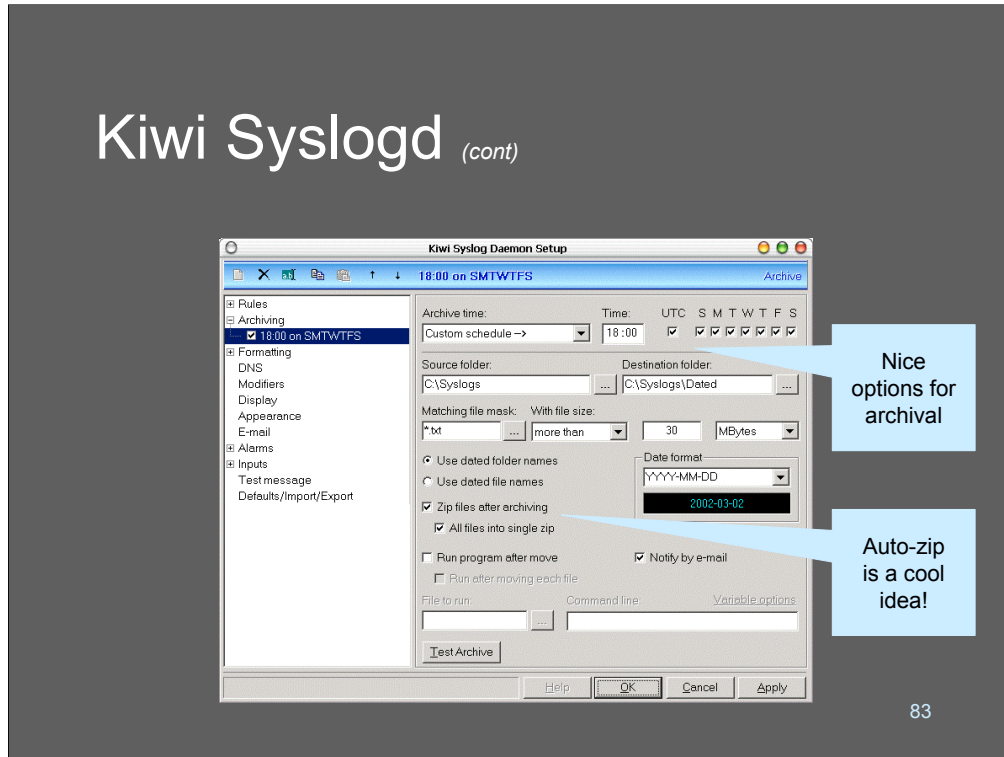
Kiwi Syslogd (cont)

Kiwi Syslog Daemon Setup

18:00 on SMTWTFS

Archive

Rules
Archiving
18:00 on SMTWTFS
Formatting
DNS
Modifiers
Display
Appearance
E-mail
Alarms
Inputs
Test message
Defaults/Import/Export

Archive time:
Custom schedule -->
Time:
18:00
UTC
S M T W T F S

Source folder:
C:\Syslogs
Destination folder:
C:\Syslogs\Dated

Matching file mask:
*.txt
With file size:
more than
30
MBytes

Use dated folder names
Use dated file names
Date format
YYYY-MM-DD
2002-03-02

Zip files after archiving
All files into single zip

Run program after move
Notify by e-mail
Run after moving each file

File to run:
Command line:
Variable options

Test Archive

Help
OK
Cancel
Apply

Nice options for archival

Auto-zip is a cool idea!

83